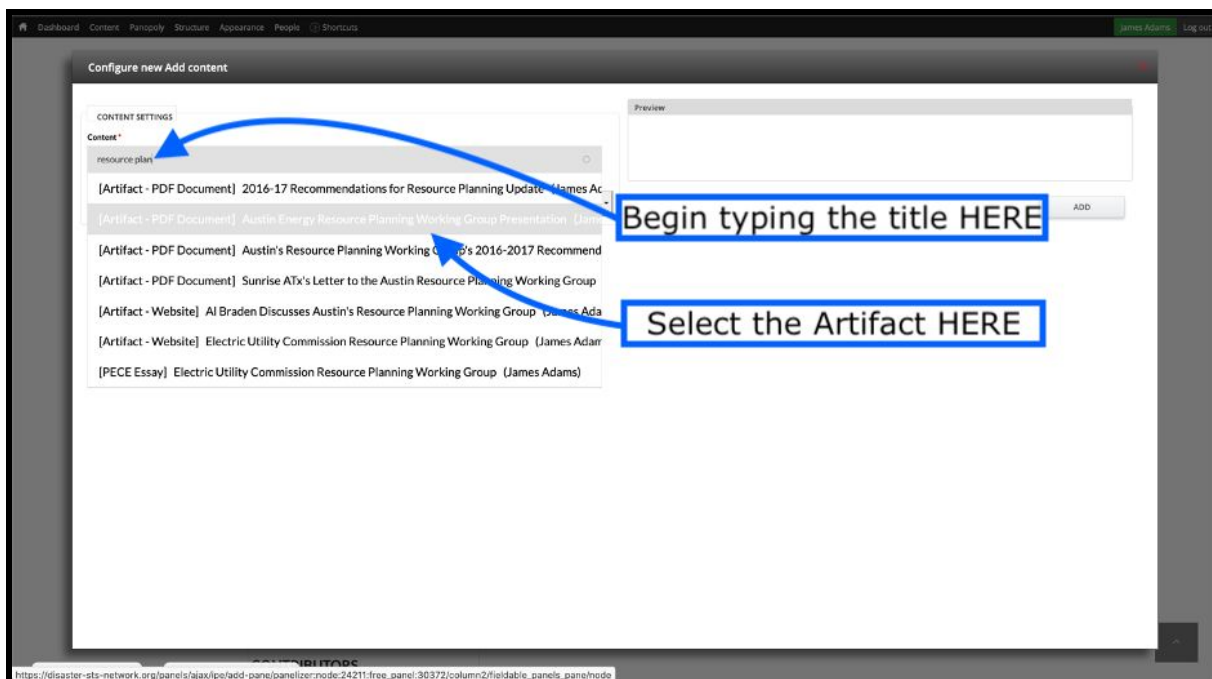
Dashboard Content Panopoly Structure Appearance People Shortcuts

James Adams Log out

Configure new Add content

CONTENT SETTINGS

Content *

resource plan

[Artifact - PDF Document] 2016-17 Recommendations for Resource Planning Update (James Ac

[Artifact - PDF Document] Austin Energy Resource Planning Working Group Presentation (Jam

[Artifact - PDF Document] Austin's Resource Planning Working G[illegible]p's 2016-2017 Recommend

[Artifact - PDF Document] Sunrise ATx's Letter to the Austin Resource Pla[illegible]ing Working Group

[Artifact - Website] Al Braden Discusses Austin's Resource Planning Working Group (J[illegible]s Ada

[Artifact - Website] Electric Utility Commission Resource Planning Working Group (James Adam

[PECE Essay] Electric Utility Commission Resource Planning Working Group (James Adams)

Preview

ADD

Begin typing the title HERE

Select the Artifact HERE

CONTRIBUTORS

https://disaster-sts-network.org/panels/ajax/ipe/add-pane/panelizer:node:24211:free_panel:30372/column2/fieldable_panels_pane/node